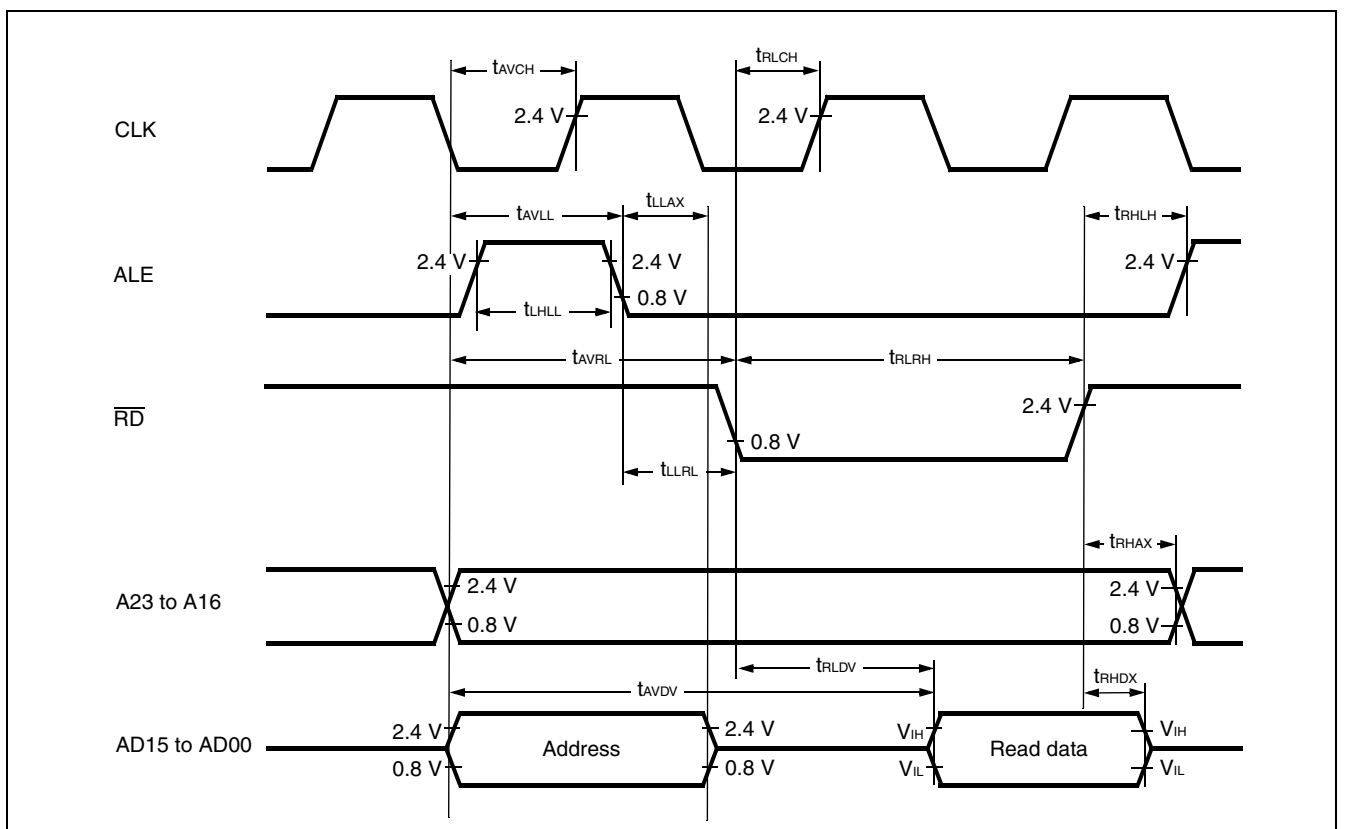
$t_{AVCH}$

$t_{RLCH}$

CLK

2.4 V

2.4 V

$t_{AVLL}$

$t_{LLAX}$

$t_{RHLH}$

ALE

2.4 V

2.4 V

0.8 V

2.4 V

$t_{LHLL}$

$t_{AVRL}$

$t_{RLRH}$

$\overline{RD}$

2.4 V

0.8 V

$t_{LLRL}$

$t_{RHAX}$

A23 to A16

2.4 V

0.8 V

2.4 V

0.8 V

$t_{RLDV}$

$t_{AVDV}$

$t_{RHDX}$

AD15 to AD00

2.4 V

0.8 V

Address

2.4 V

0.8 V

$V_{IH}$

$V_{IL}$

Read data

$V_{IH}$

$V_{IL}$